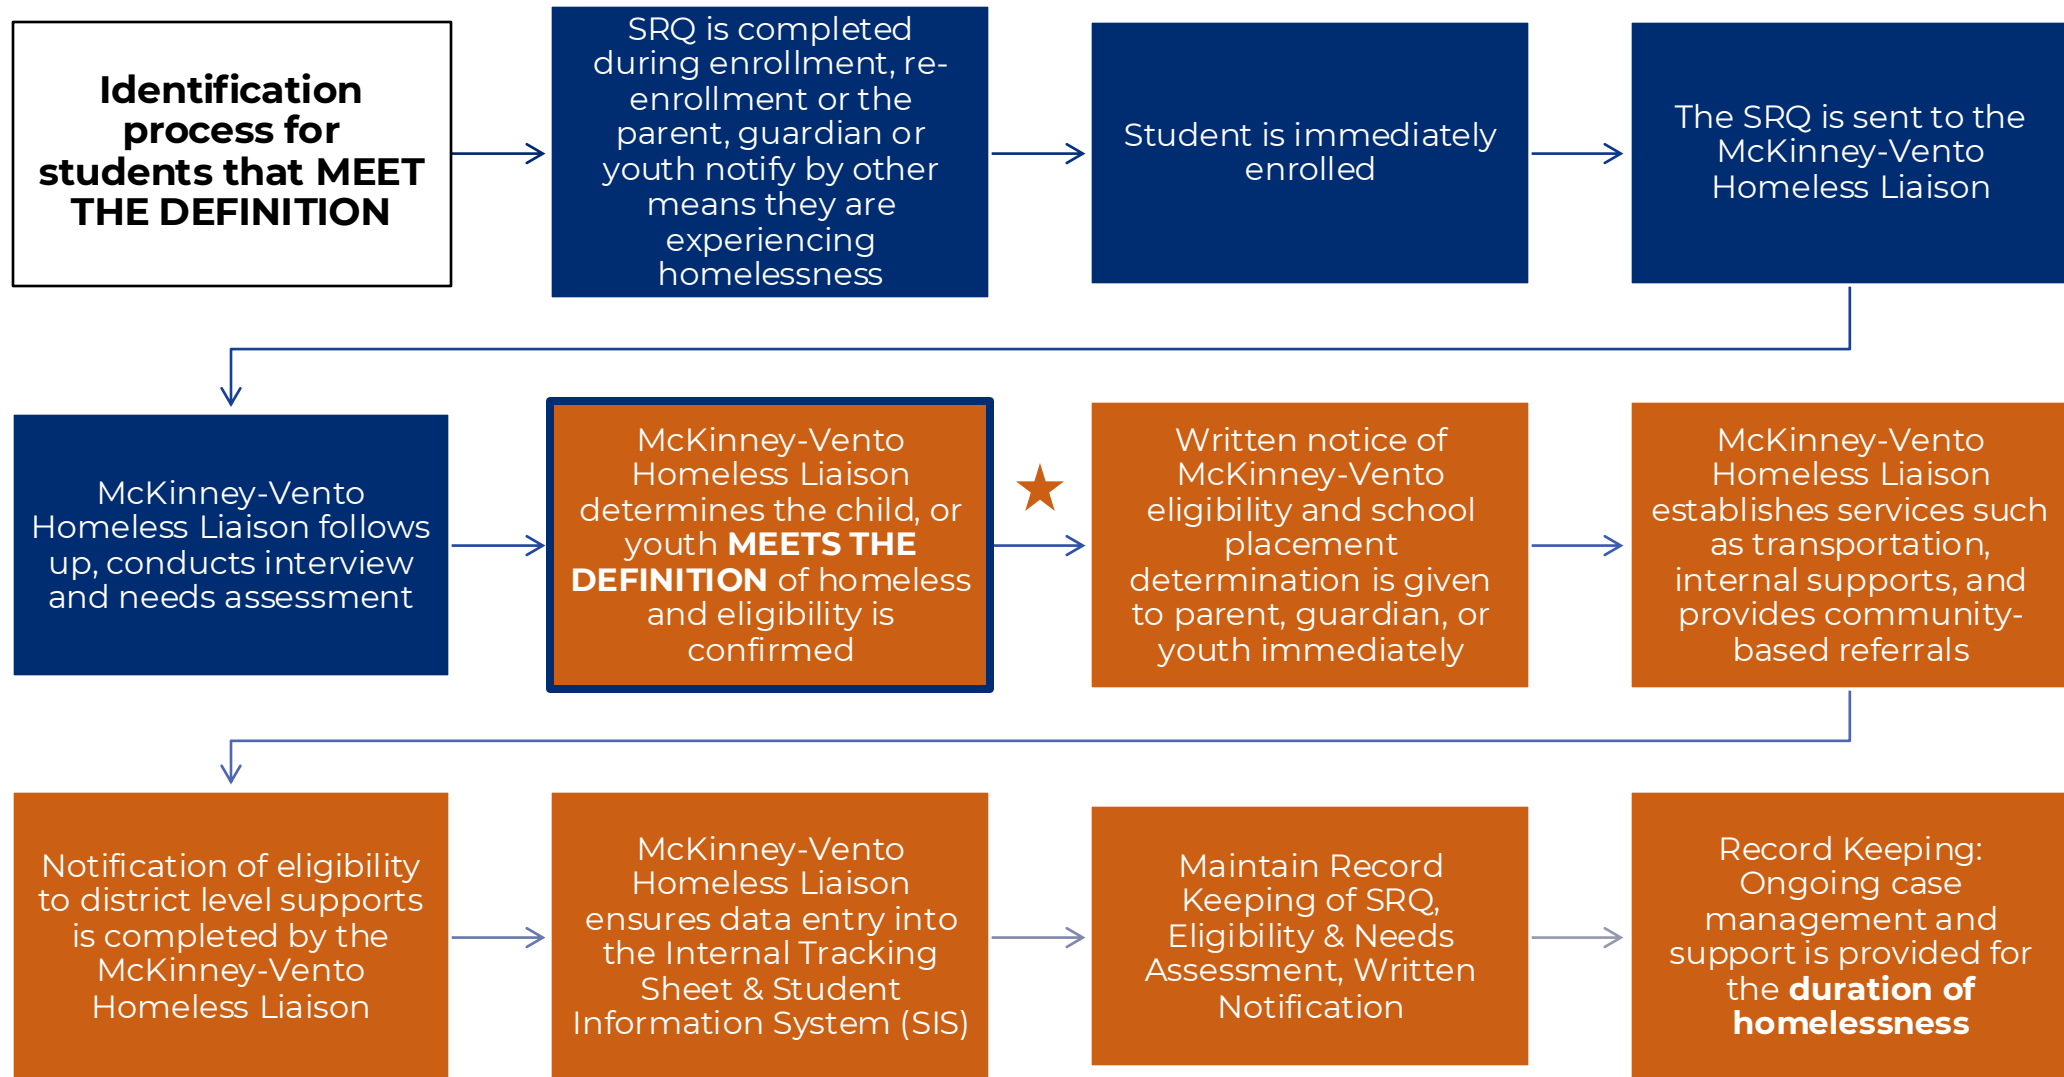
Identification process for students that MEET THE DEFINITION

SRQ is completed during enrollment, re-enrollment or the parent, guardian or youth notify by other means they are experiencing homelessness

Student is immediately enrolled

The SRQ is sent to the McKinney-Vento Homeless Liaison

McKinney-Vento Homeless Liaison follows up, conducts interview and needs assessment

McKinney-Vento Homeless Liaison determines the child, or youth **MEETS THE DEFINITION** of homeless and eligibility is confirmed

Written notice of McKinney-Vento eligibility and school placement determination is given to parent, guardian, or youth immediately

McKinney-Vento Homeless Liaison establishes services such as transportation, internal supports, and provides community-based referrals

Notification of eligibility to district level supports is completed by the McKinney-Vento Homeless Liaison

McKinney-Vento Homeless Liaison ensures data entry into the Internal Tracking Sheet & Student Information System (SIS)

Maintain Record Keeping of SRQ, Eligibility & Needs Assessment, Written Notification

Record Keeping: Ongoing case management and support is provided for the **duration of homelessness**